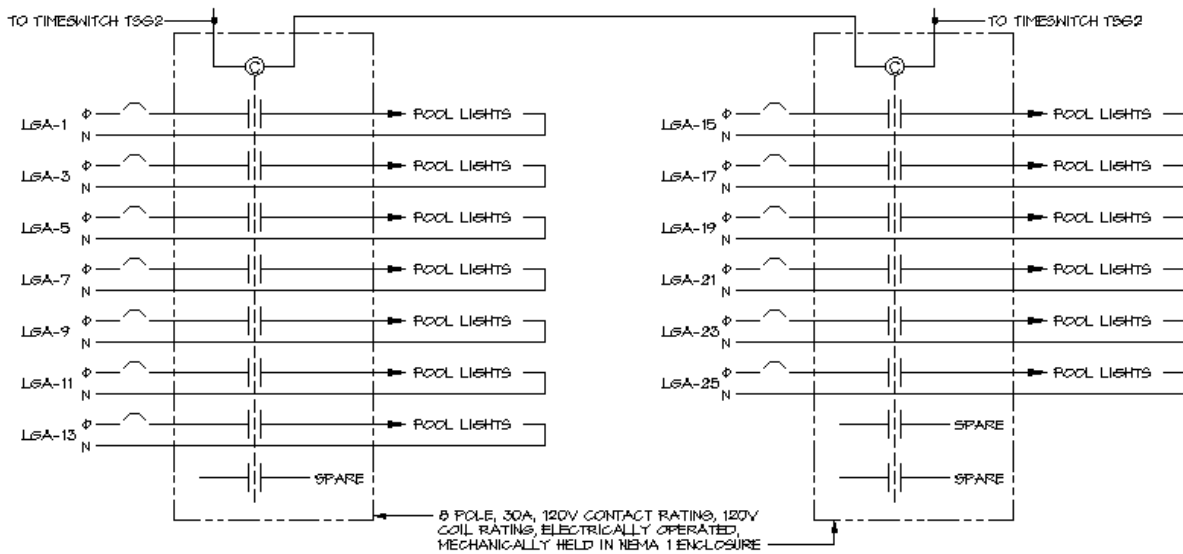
TO TIMESWITCH TS62

TO TIMESWITCH TS62

C

C

LGA-1 Φ N — POOL LIGHTS

LGA-3 Φ N — POOL LIGHTS

LGA-5 Φ N — POOL LIGHTS

LGA-7 Φ N — POOL LIGHTS

LGA-9 Φ N — POOL LIGHTS

LGA-11 Φ N — POOL LIGHTS

LGA-13 Φ N — POOL LIGHTS

SPARE

LGA-15 Φ N — POOL LIGHTS

LGA-17 Φ N — POOL LIGHTS

LGA-19 Φ N — POOL LIGHTS

LGA-21 Φ N — POOL LIGHTS

LGA-23 Φ N — POOL LIGHTS

LGA-25 Φ N — POOL LIGHTS

SPARE

SPARE

8 POLE, 30A, 120V CONTACT RATING, 120V COIL RATING, ELECTRICALLY OPERATED, MECHANICALLY HELD IN NEMA 1 ENCLOSURE